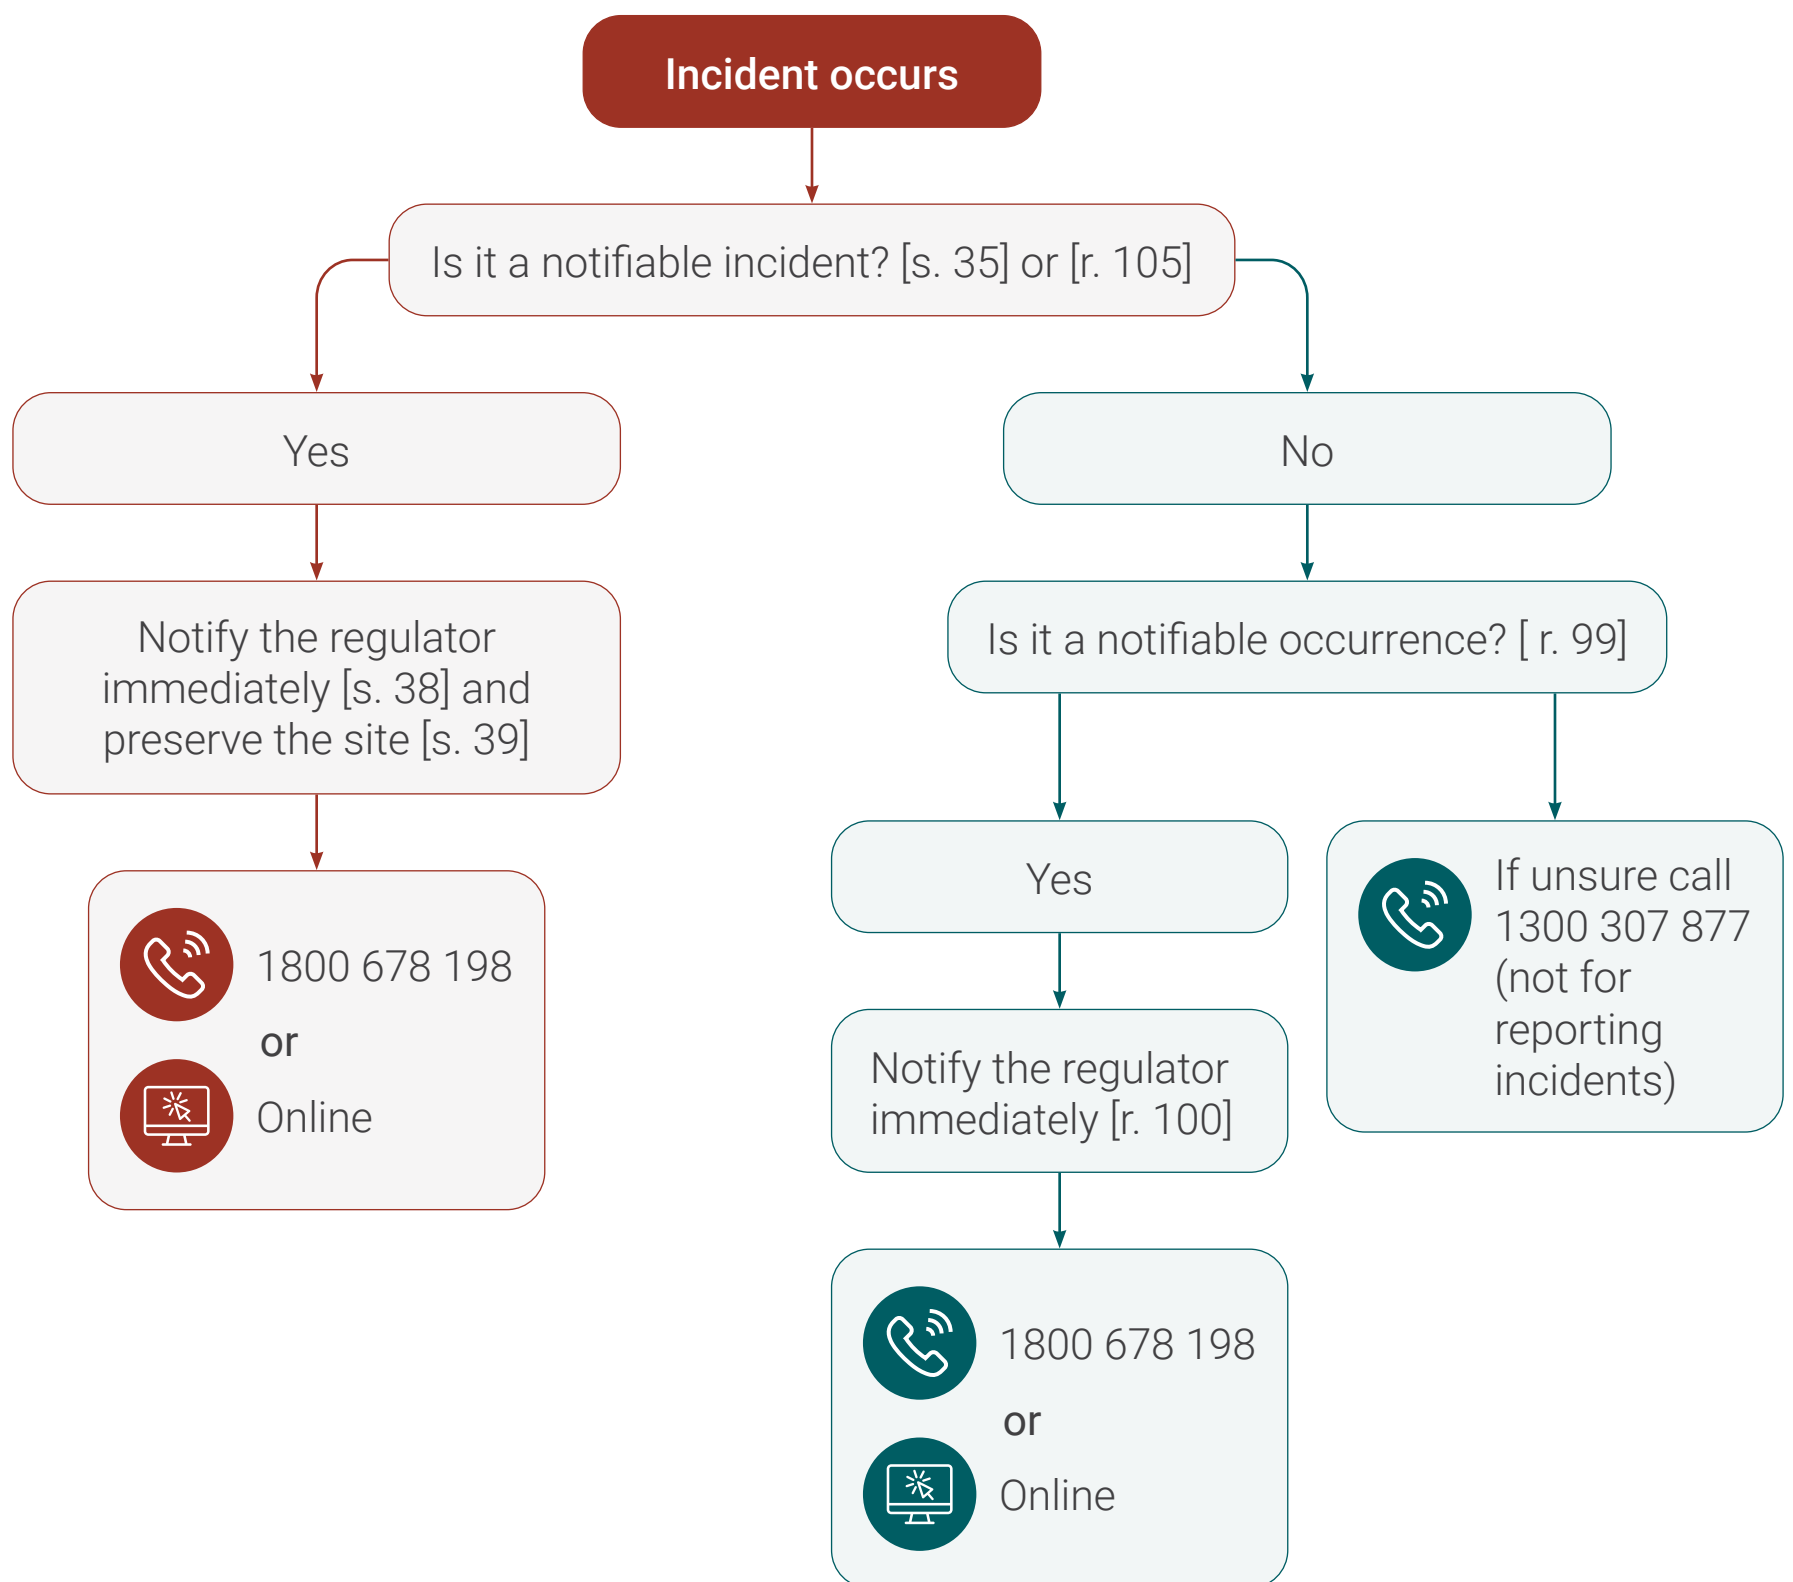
Incident occurs

Is it a notifiable incident? [s. 35] or [r. 105]

Yes

Notify the regulator immediately [s. 38] and preserve the site [s. 39]

1800 678 198

or

Online

No

Is it a notifiable occurrence? [ r. 99]

Yes

Notify the regulator immediately [r. 100]

1800 678 198

or

Online

If unsure call 1300 307 877 (not for reporting incidents)